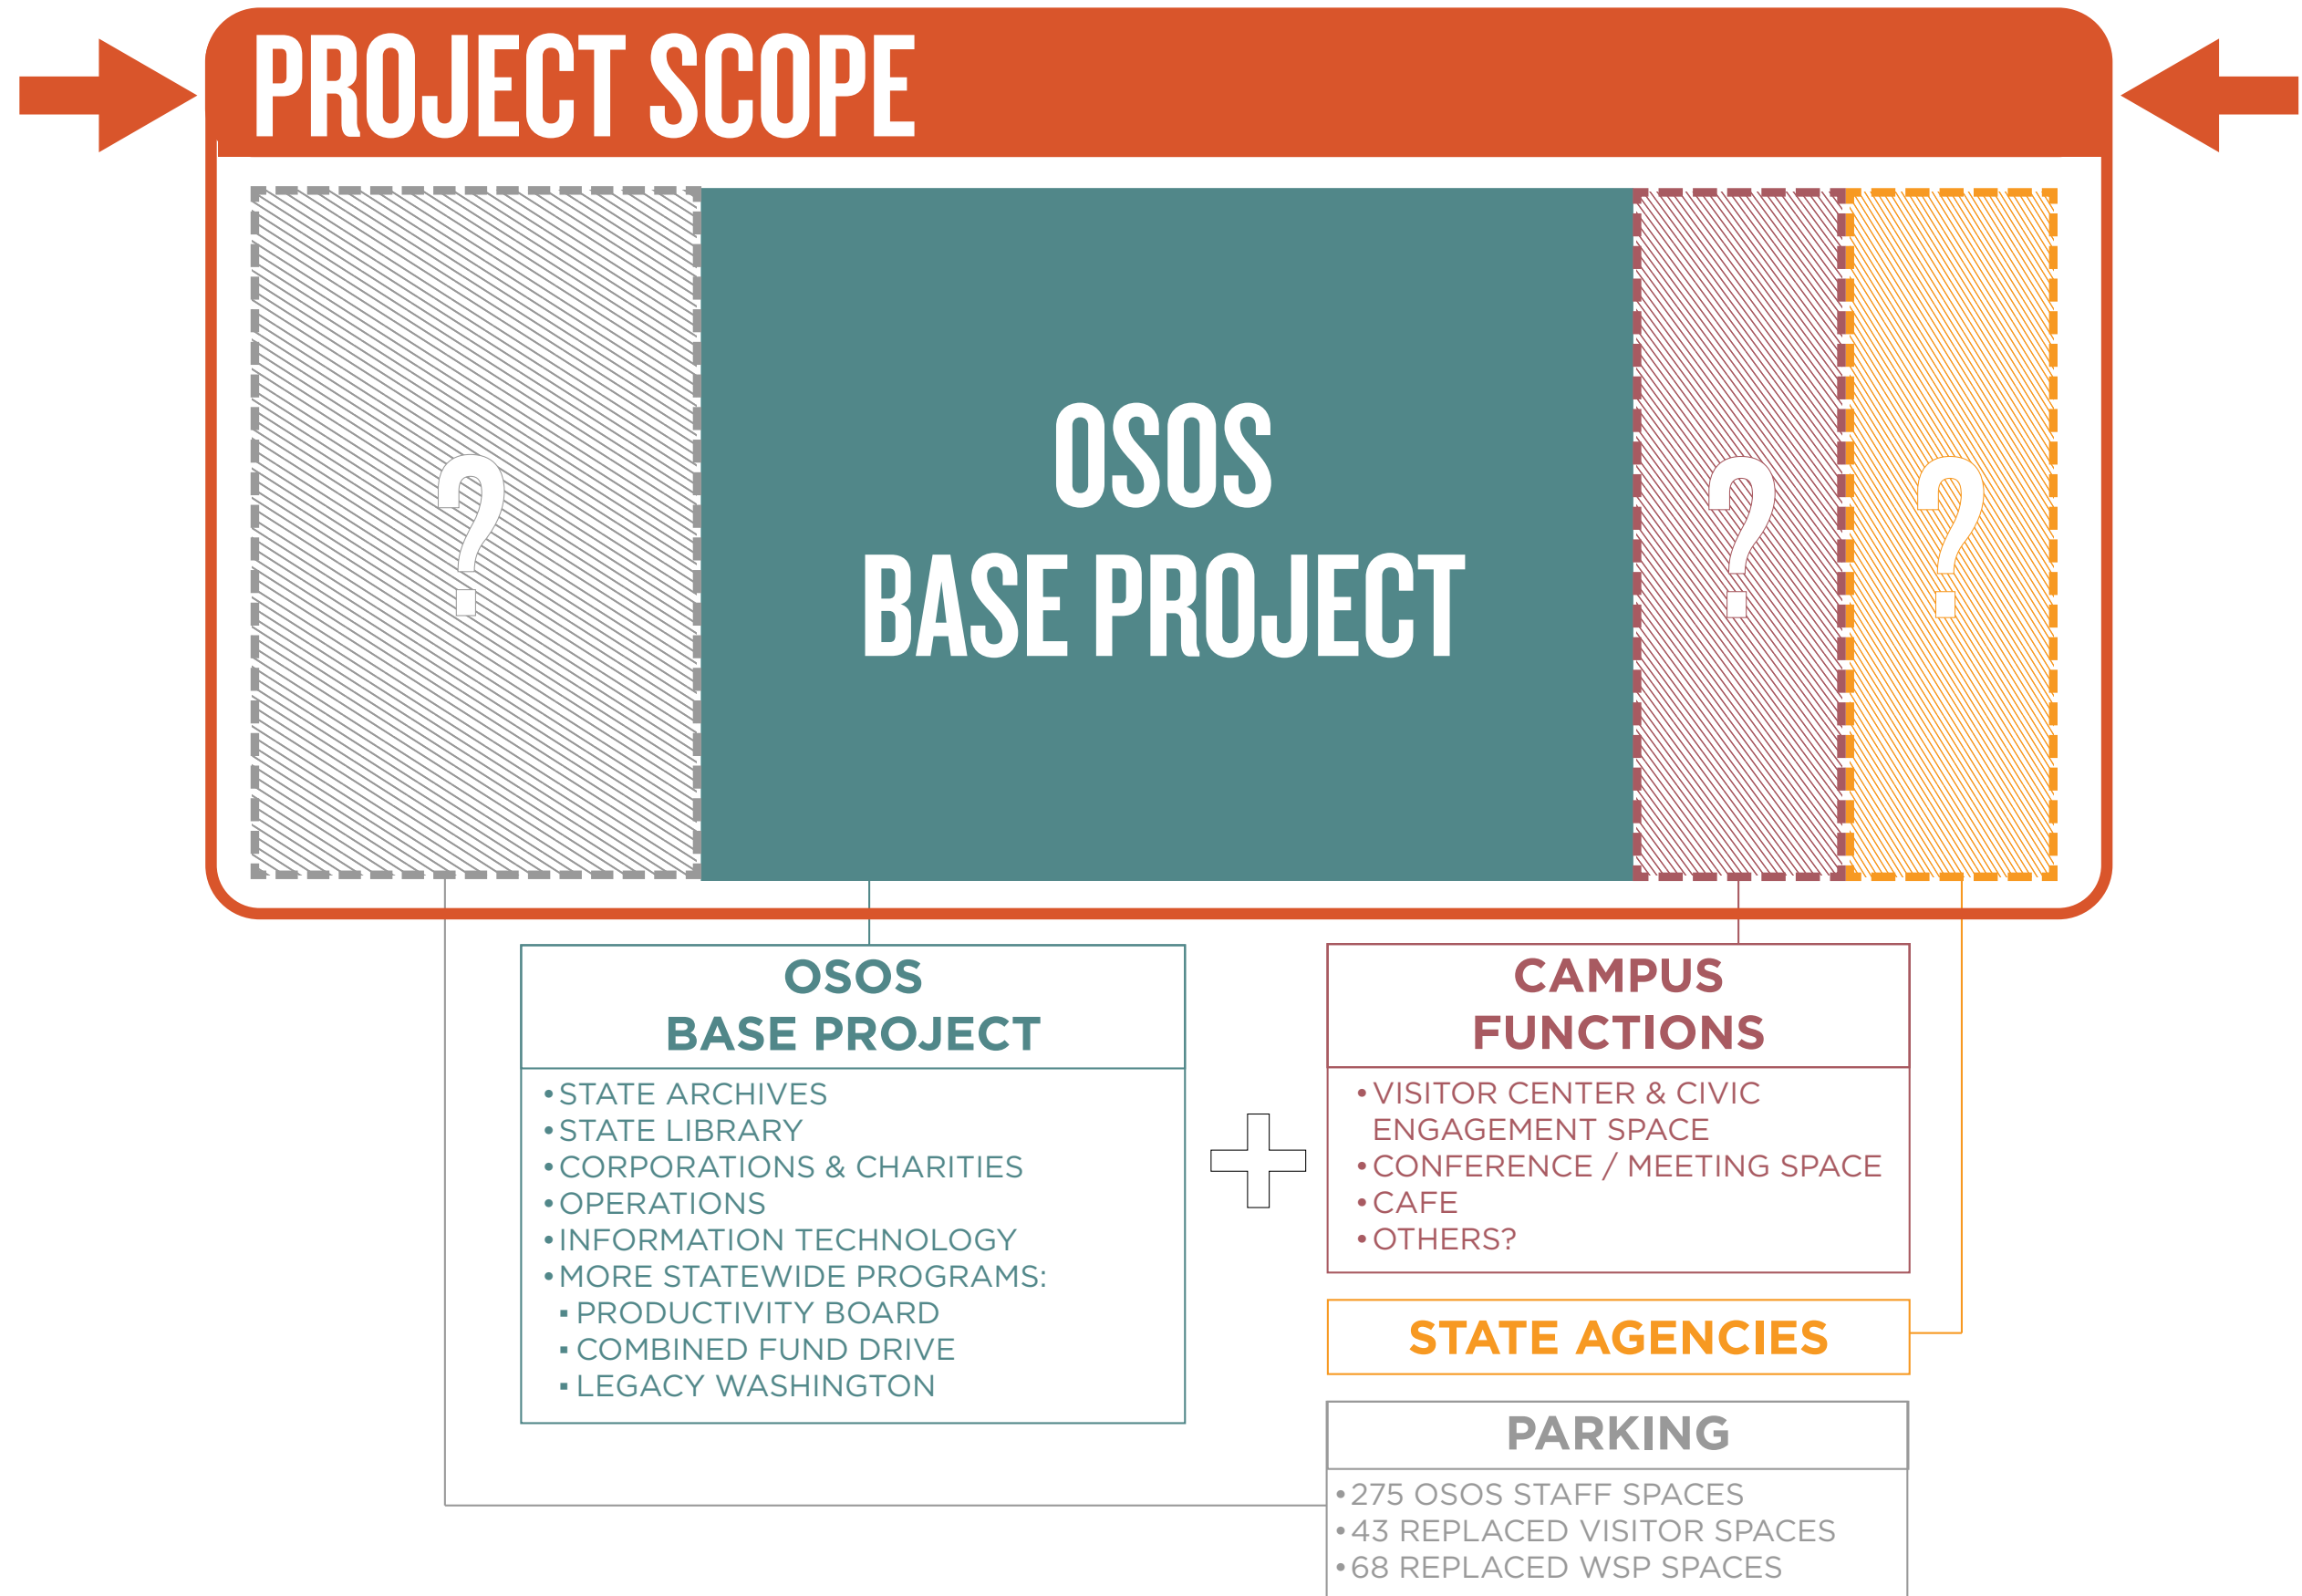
PROJECT SCOPE

?

OSOS
BASE PROJECT

?

?

OSOS
BASE PROJECT

• STATE ARCHIVES
• STATE LIBRARY
• CORPORATIONS & CHARITIES
• OPERATIONS
• INFORMATION TECHNOLOGY
• MORE STATEWIDE PROGRAMS:
▪ PRODUCTIVITY BOARD
▪ COMBINED FUND DRIVE
▪ LEGACY WASHINGTON

+

CAMPUS
FUNCTIONS

• VISITOR CENTER & CIVIC ENGAGEMENT SPACE
• CONFERENCE / MEETING SPACE
• CAFE
• OTHERS?

STATE AGENCIES

PARKING

• 275 OSOS STAFF SPACES
• 43 REPLACED VISITOR SPACES
• 68 REPLACED WSP SPACES